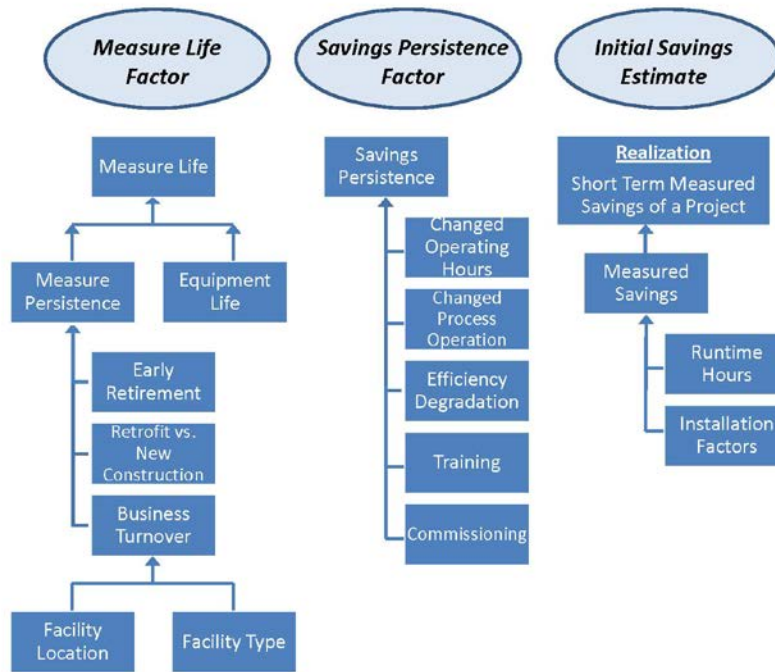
Measure Life Factor

Savings Persistence Factor

Initial Savings Estimate

Measure Life

Measure Persistence

Equipment Life

Early Retirement

Retrofit vs. New Construction

Business Turnover

Facility Location

Facility Type

Savings Persistence

Changed Operating Hours

Changed Process Operation

Efficiency Degradation

Training

Commissioning

Realization

Short Term Measured Savings of a Project

Measured Savings

Runtime Hours

Installation Factors